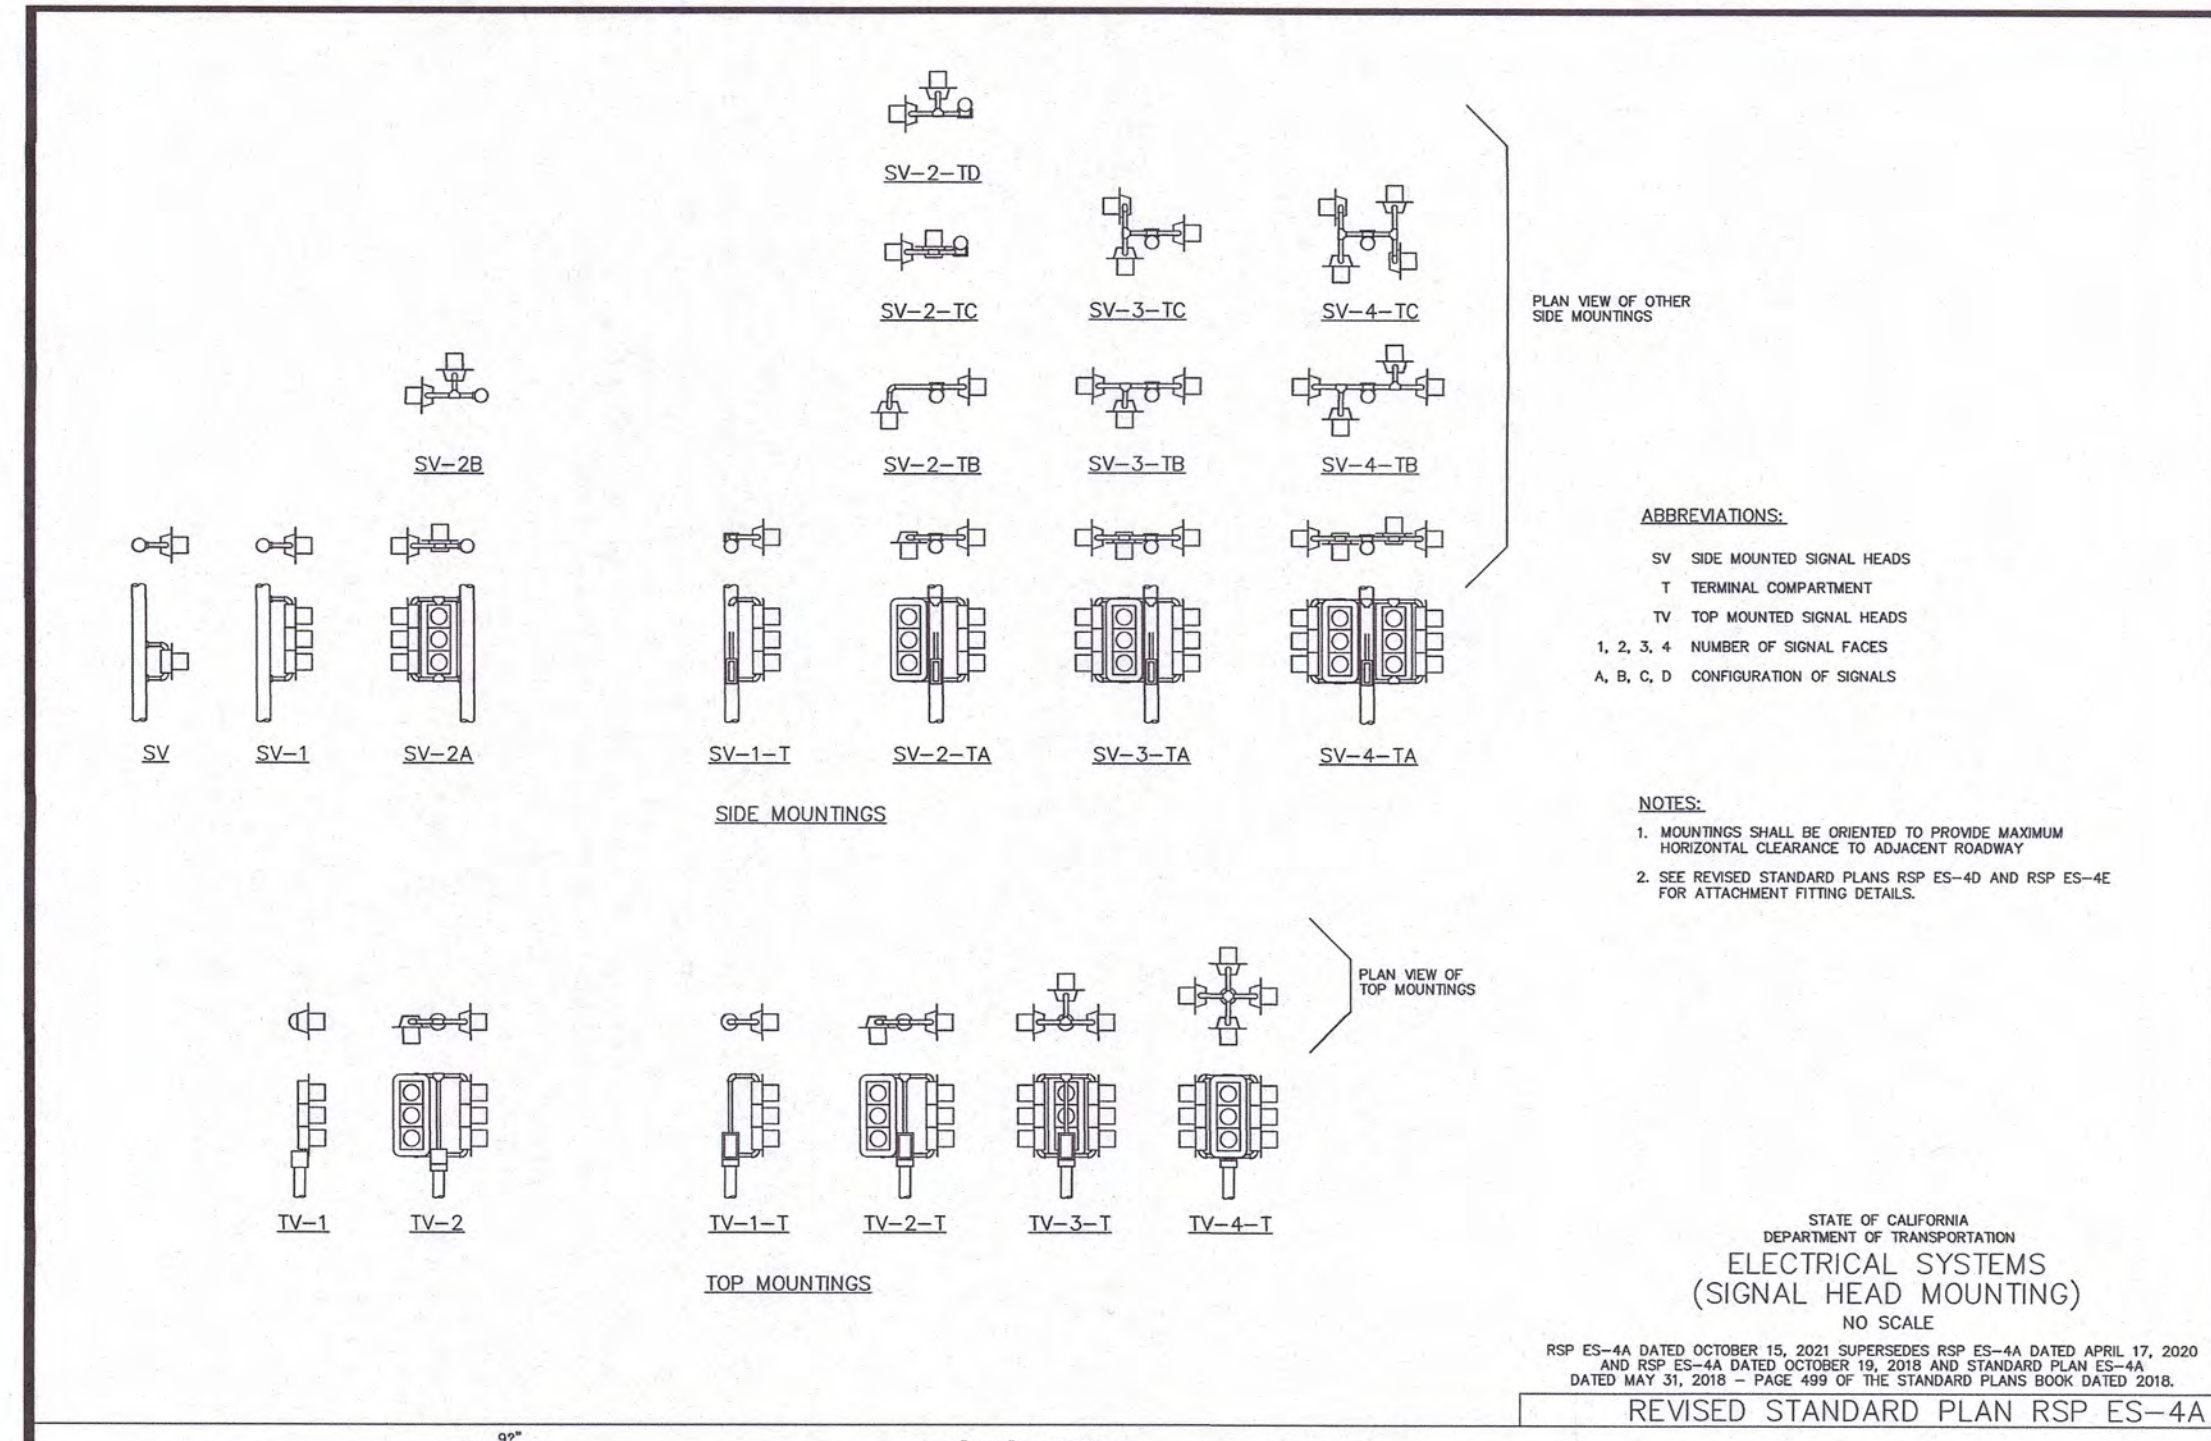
SV–2–TD

SV–2–TC

SV–3–TC

SV–4–TC

PLAN VIEW OF OTHER SIDE MOUNTINGS

SV–2B

SV–2–TB

SV–3–TB

SV–4–TB

SV

SV–1

SV–2A

SV–1–T

SV–2–TA

SV–3–TA

SV–4–TA

SIDE MOUNTINGS

ABBREVIATIONS:

| | |
|---|---|
| SV | SIDE MOUNTED SIGNAL HEADS |
| T | TERMINAL COMPARTMENT |
| TV | TOP MOUNTED SIGNAL HEADS |
| 1, 2, 3, 4 | NUMBER OF SIGNAL FACES |
| A, B, C, D | CONFIGURATION OF SIGNALS |

NOTES:

1. MOUNTINGS SHALL BE ORIENTED TO PROVIDE MAXIMUM HORIZONTAL CLEARANCE TO ADJACENT ROADWAY

2. SEE REVISED STANDARD PLANS RSP ES–4D AND RSP ES–4E FOR ATTACHMENT FITTING DETAILS.

PLAN VIEW OF TOP MOUNTINGS

TV–1

TV–2

TV–1–T

TV–2–T

TV–3–T

TV–4–T

TOP MOUNTINGS

STATE OF CALIFORNIA
DEPARTMENT OF TRANSPORTATION
ELECTRICAL SYSTEMS
(SIGNAL HEAD MOUNTING)
NO SCALE

RSP ES–4A DATED OCTOBER 15, 2021 SUPERSEDES RSP ES–4A DATED APRIL 17, 2020 AND RSP ES–4A DATED OCTOBER 19, 2018 AND STANDARD PLAN ES–4A DATED MAY 31, 2018 – PAGE 499 OF THE STANDARD PLANS BOOK DATED 2018.

REVISED STANDARD PLAN RSP ES–4A

92"